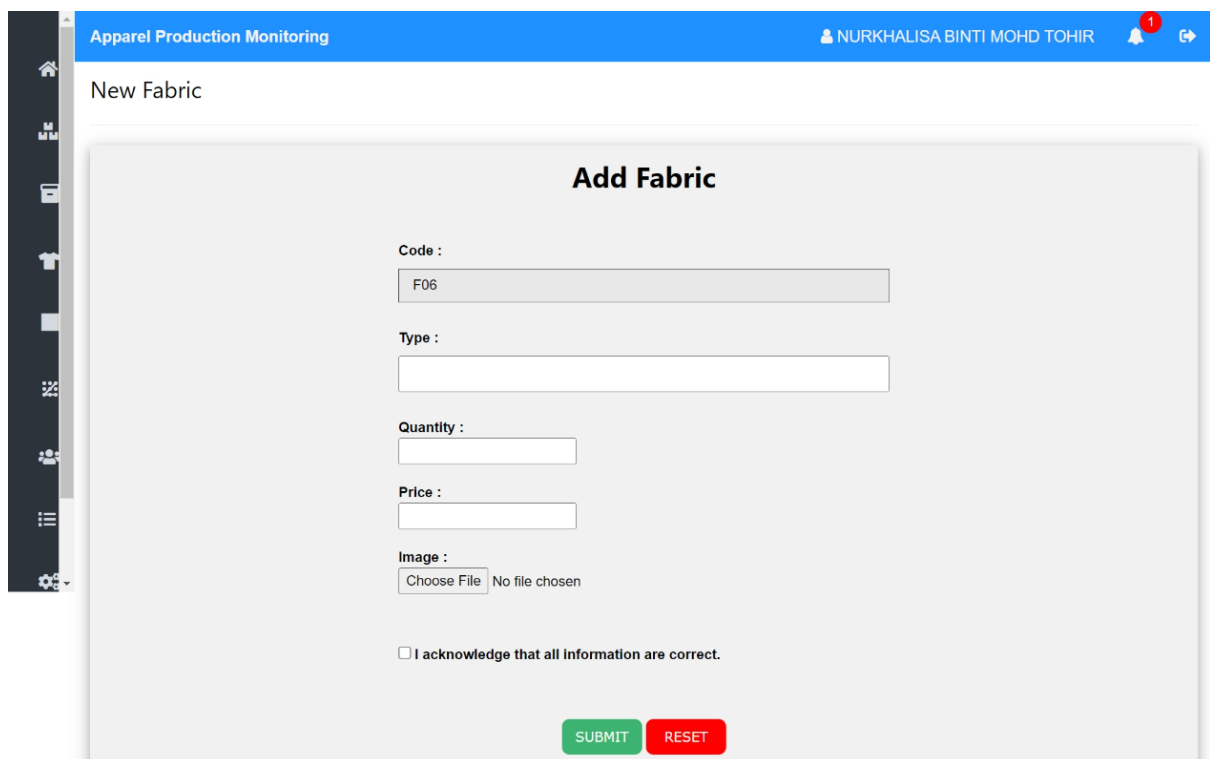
Apparel Production Monitoring

NURKHALISA BINTI MOHD TOHIR

1

New Fabric

Add Fabric

Code :

F06

Type :

Quantity :

Price :

Image :

Choose File No file chosen

I acknowledge that all information are correct.

SUBMIT RESET